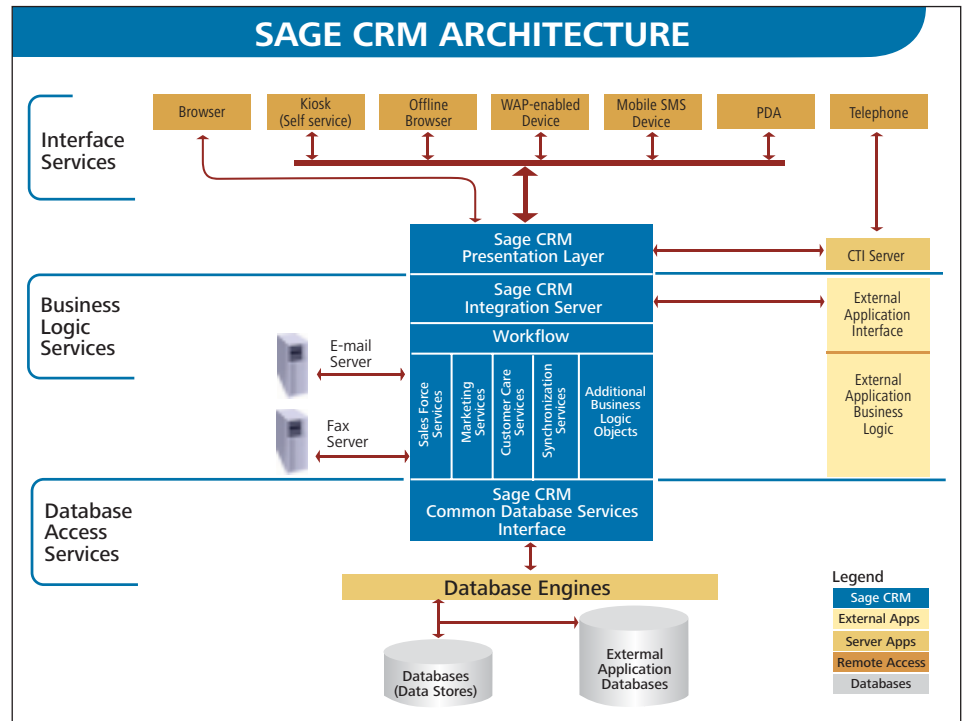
SAGE CRM ARCHITECTURE

Interface Services

Browser

Kiosk (Self service)

Offline Browser

WAP-enabled Device

Mobile SMS Device

PDA

Telephone

Sage CRM Presentation Layer

CTI Server

Business Logic Services

Sage CRM Integration Server

External Application Interface

Workflow

E-mail Server

Fax Server

Sales Force Services

Marketing Services

Customer Care Services

Synchronization Services

Additional Business Logic Objects

External Application Business Logic

Database Access Services

Sage CRM Common Database Services Interface

Database Engines

Databases (Data Stores)

External Application Databases

Legend

Sage CRM

External Apps

Server Apps

Remote Access

Databases